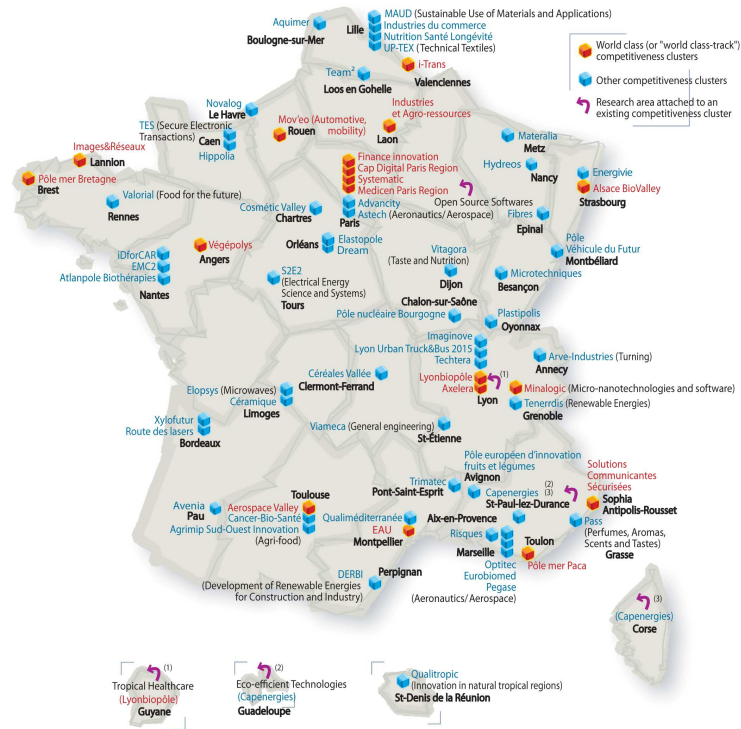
World class (or "world class-track") competitiveness clusters
Other competitiveness clusters
Research area attached to an existing competitiveness cluster

Aquimer
Boulogne-sur-Mer
Lille
MAUD (Sustainable Use of Materials and Applications)
Industries du commerce
Nutrition Santé Longévité
UP-TEX (Technical Textiles)
i-Trans
Valenciennes
Team²
Loos en Gohelle
Novalog
Le Havre
Caen
Hippolia
TES (Secure Electronic Transactions)
Mov'eo (Automotive, mobility)
Rouen
Industries et Agro-ressources
Laon
Materialia
Metz
Hydreos
Nancy
Energivie
Alsace BioValley
Strasbourg
Images&Réseaux
Lannion
Pôle mer Bretagne
Brest
Valorial (Food for the future)
Rennes
Finance innovation
Cap Digital Paris Region
Systematic
Medicen Paris Region
Advancity
Astech (Aeronautics/ Aerospace)
Paris
Open Source Softwares
Cosmetic Valley
Chartres
Fibres
Epinal
Orléans
Elastopole
Dream
Végépolys
Angers
iDforCAR
EMC2
Atlanpole Biothérapies
Nantes
S2E2 (Electrical Energy Science and Systems)
Tours
Vitagora (Taste and Nutrition)
Dijon
Pôle Véhicule du Futur
Montbéliard
Microtechniques
Besançon
Chalon-sur-Saône
Pôle nucléaire Bourgogne
Plastipolis
Oyonnax
Imaginove
Lyon Urban Truck&Bus 2015
Techtera
Lyonbiopôle (1)
Axelera
Lyon
Arve-Industries (Turning)
Annecy
Minalogic (Micro-nanotechnologies and software)
Tenerrdis (Renewable Energies)
Grenoble
Céréales Vallée
Clermont-Ferrand
Elopsys (Microwaves)
Céramique
Limoges
Xylofutur
Route des lasers
Bordeaux
Viameca (General engineering)
St-Étienne
Pôle européen d'innovation fruits et légumes
Avignon
Trimatec
Pont-Saint-Esprit
Capenergies (2) (3)
St-Paul-lez-Durance
Solutions Communicantes Sécurisées
Sophia Antipolis-Rousset
Avenia
Pau
Aerospace Valley
Toulouse
Cancer-Bio-Santé
Agrimip Sud-Ouest Innovation (Agri-food)
Qualiméditerranée
EAU
Montpellier
Aix-en-Provence
Risques
Marseille
Optitec
Eurobiomed
Pegase (Aeronautics/ Aerospace)
Toulon
Pôle mer Paca
Pass (Perfumes, Aromas, Scents and Tastes)
Grasse
DERBI (Development of Renewable Energies for Construction and Industry)
Perpignan
(3) (Capenergies)
Corse
(1) Tropical Healthcare (Lyonbiopôle)
Guyane
(2) Eco-efficient Technologies (Capenergies)
Guadeloupe
Qualitropic (Innovation in natural tropical regions)
St-Denis de la Réunion